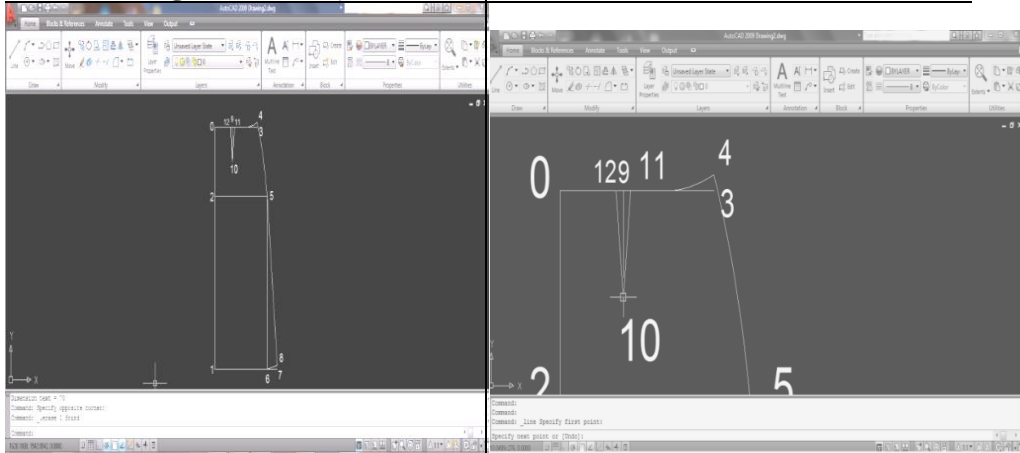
AutoCAD 2009 Drawing1.dwg

Home Blocks & References Annotate Tools View Output

Line Move Layer Properties Unsaved Layer State Multiline Text Insert Create Edit ByLayer Properties Utilities

Draw Modify Layers Annotation Block Properties

0 12 9 11 4 3

10

2 5

1 6 7 8

Y X

Command: Specify opposite corner:
Command: _erase 1 found
Command:

AutoCAD 2009 Drawing2.dwg

Home Blocks & References Annotate Tools View Output

Draw Modify Layers Annotation Block Properties Utilities

0 129 11 4 3

10

2 5

Y X

Command:
Command:
Command: _line Specify first point:
Specify next point or [Undo]: